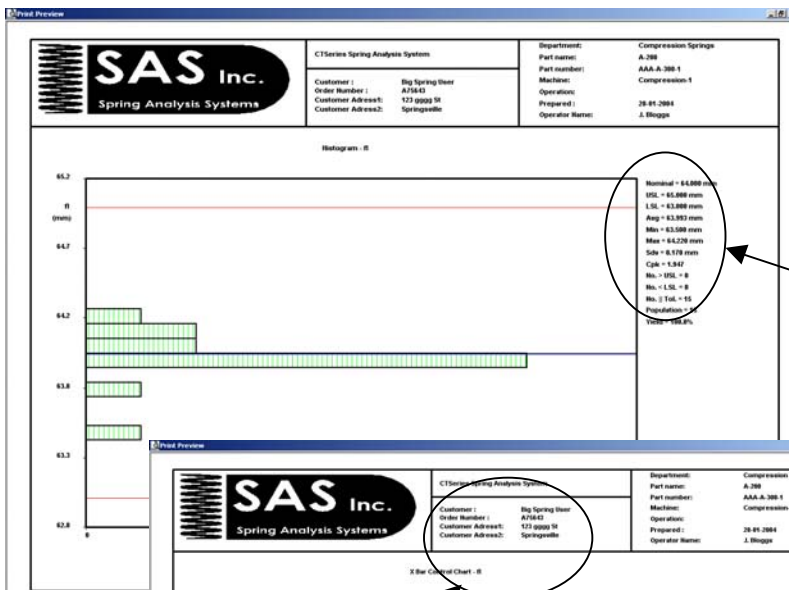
Print Preview

SAS Inc.
Spring Analysis Systems

CTSeries Spring Analysis System

Customer : Big Spring User
Order Number : A75643
Customer Adress1: 123 gggg St
Customer Adress2: Springsville

Department: Compression Springs
Part name: A-200
Part number: AAA-A-300-1
Machine: Compression-1
Operation:
Prepared : 28-01-2004
Operator Name: J. Bloggs

Histogram - fl

65.2
fl
(mm)
64.7
64.2
63.8
63.3
62.8
0

Nominal = 64.000 mm
USL = 65.000 mm
LSL = 63.000 mm
Avg = 63.993 mm
Min = 63.500 mm
Max = 64.220 mm
Sdv = 0.170 mm
Cpk = 1.947
No. > USL = 0
No. < LSL = 0
No. || Tol. = 15
Population = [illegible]
Yield = 100.0%

Print Preview

SAS Inc.
Spring Analysis Systems

CTSeries Spring Analysis System

Customer : Big Spring User
Order Number : A75643
Customer Adress1: 123 gggg St
Customer Adress2: Springsville

Department: Compression
Part name: A-200
Part number: AAA-A-300-1
Machine: Compression
Operation:
Prepared : 28-01-2004
Operator Name: J. Bloggs

X Bar Control Chart - fl